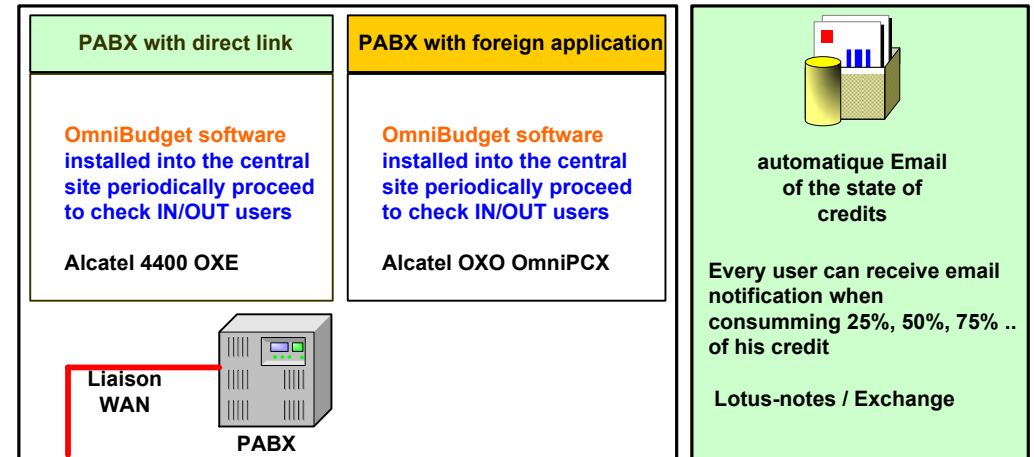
PABX with direct link

OmniBudget software installed into the central site periodically proceed to check IN/OUT users

Alcatel 4400 OXE

PABX with foreign application

OmniBudget software installed into the central site periodically proceed to check IN/OUT users

Alcatel OXO OmniPCX

Liaison WAN

PABX

automatique Email of the state of credits

Every user can receive email notification when consumming 25%, 50%, 75% .. of his credit

Lotus-notes / Exchange